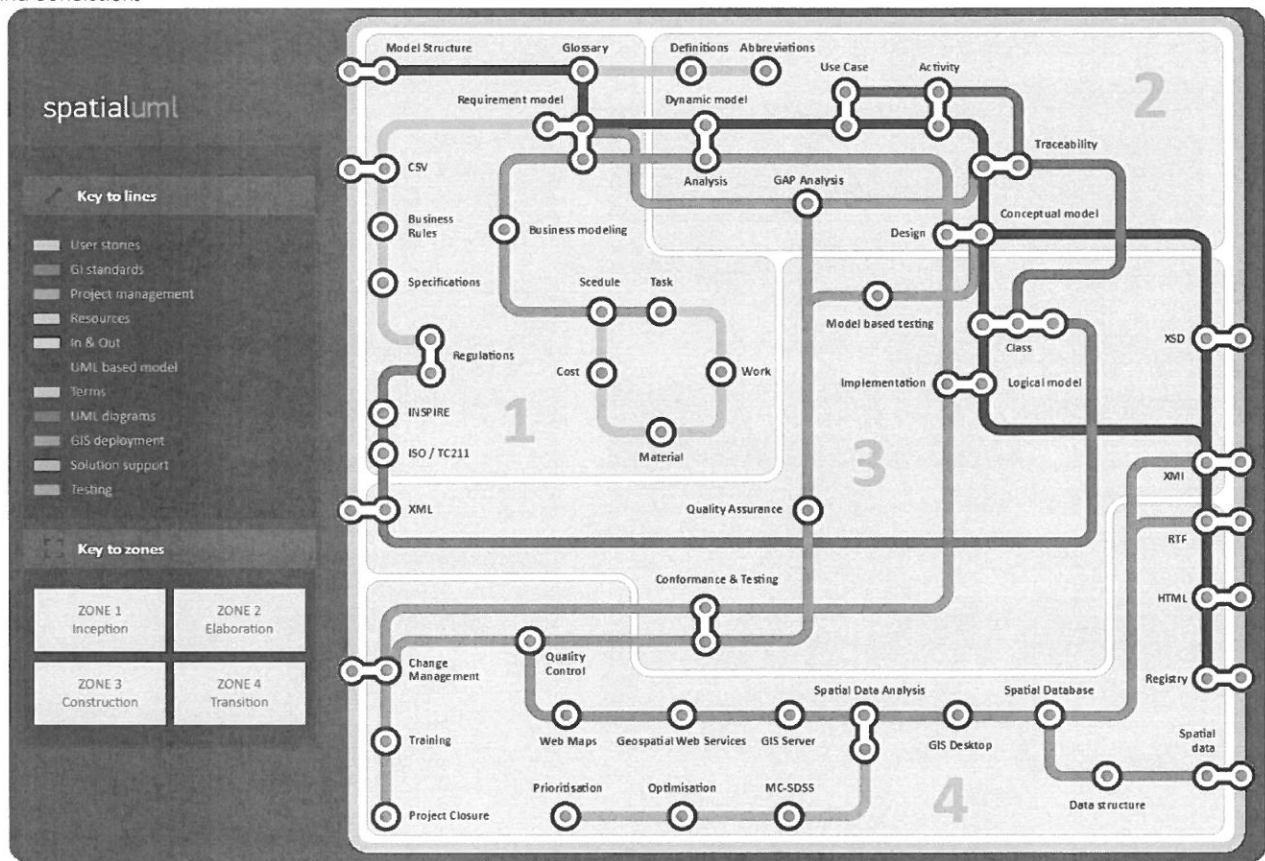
and conditions

spatialuml

Key to lines

User stories
GI standards
Project management
Resources
In & Out
UML based model
Terms
UML diagrams
GIS deployment
Solution support
Testing

Key to zones

ZONE 1 Inception
ZONE 2 Elaboration
ZONE 3 Construction
ZONE 4 Transition

Model Structure
Glossary
Definitions
Abbreviations
Use Case
Activity
2
Requirement model
Dynamic model
Traceability
CSV
Analysis
GAP Analysis
Business Rules
Business modeling
Design
Conceptual model
Specifications
Scedule
Task
Model based testing
Regulations
Cost
Work
Class
XSD
Implementation
Logical model
INSPIRE
1
ISO / TC211
Material
3
XMI
XML
Quality Assurance
RTF
Conformance & Testing
HTML
Change Management
Quality Control
Registry
Spatial Data Analysis
Spatial Database
Training
Web Maps
Geospatial Web Services
GIS Server
GIS Desktop
Spatial data
Prioritisation
Optimisation
MC-SDSS
Data structure
Project Closure
4